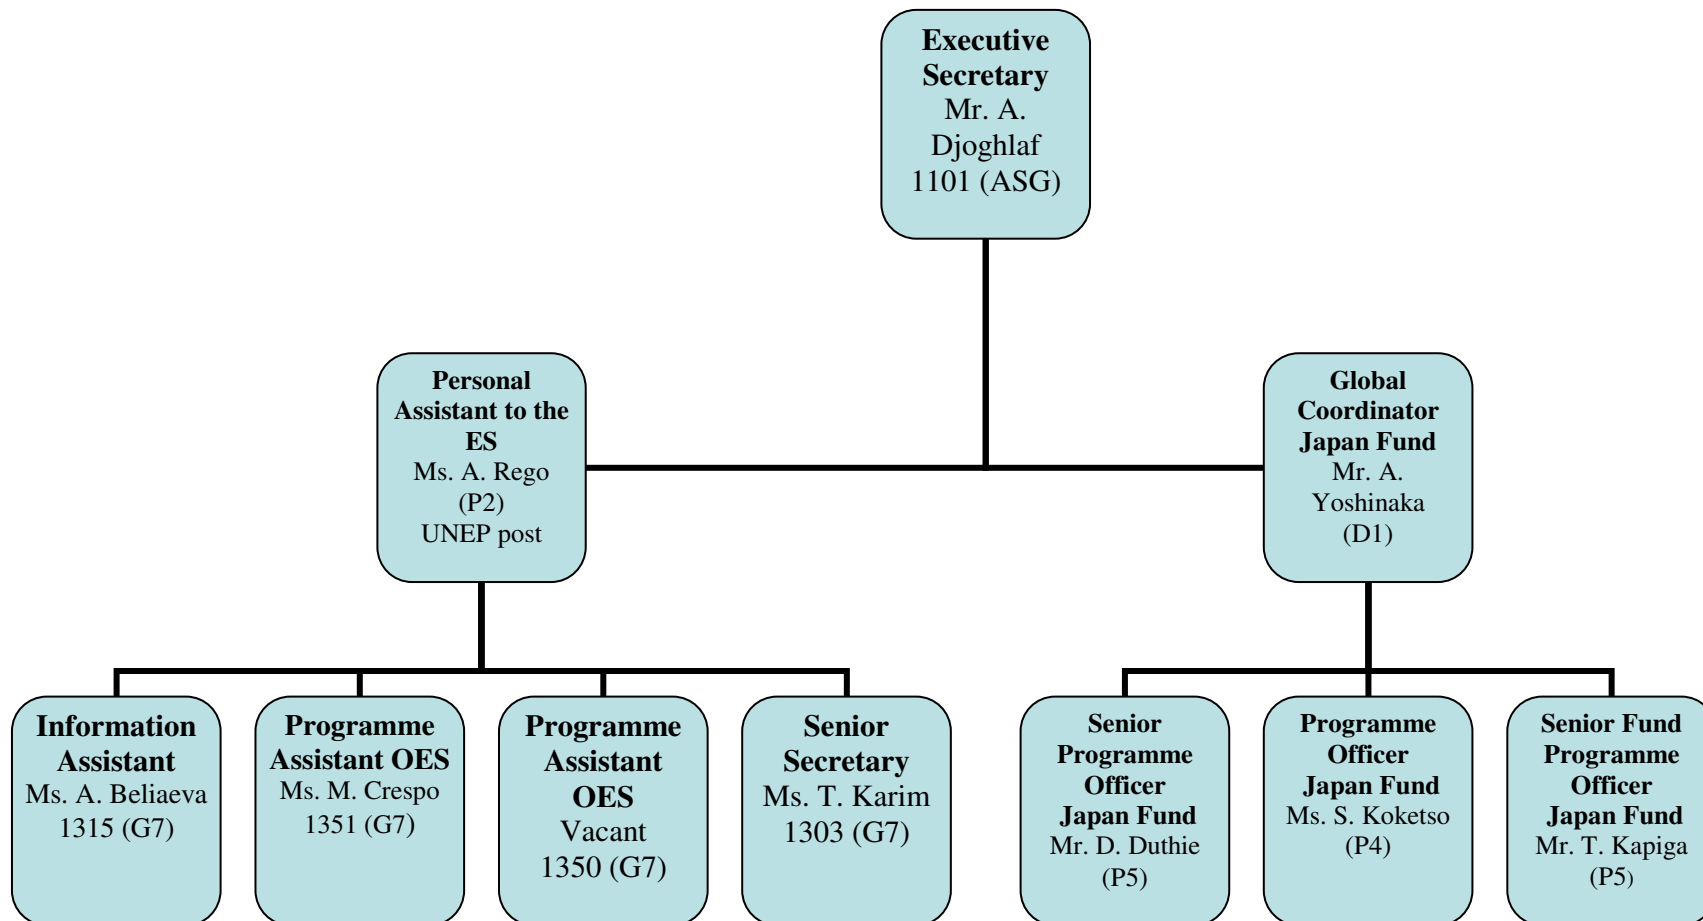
Executive Secretary
Mr. A. Djoghlaf
1101 (ASG)

Personal Assistant to the ES
Ms. A. Rego
(P2)
UNEP post

Global Coordinator Japan Fund
Mr. A. Yoshinaka
(D1)

Information Assistant
Ms. A. Beliaeva
1315 (G7)

Programme Assistant OES
Ms. M. Crespo
1351 (G7)

Programme Assistant OES
Vacant
1350 (G7)

Senior Secretary
Ms. T. Karim
1303 (G7)

Senior Programme Officer Japan Fund
Mr. D. Duthie
(P5)

Programme Officer Japan Fund
Ms. S. Koketso
(P4)

Senior Fund Programme Officer Japan Fund
Mr. T. Kapiga
(P5)